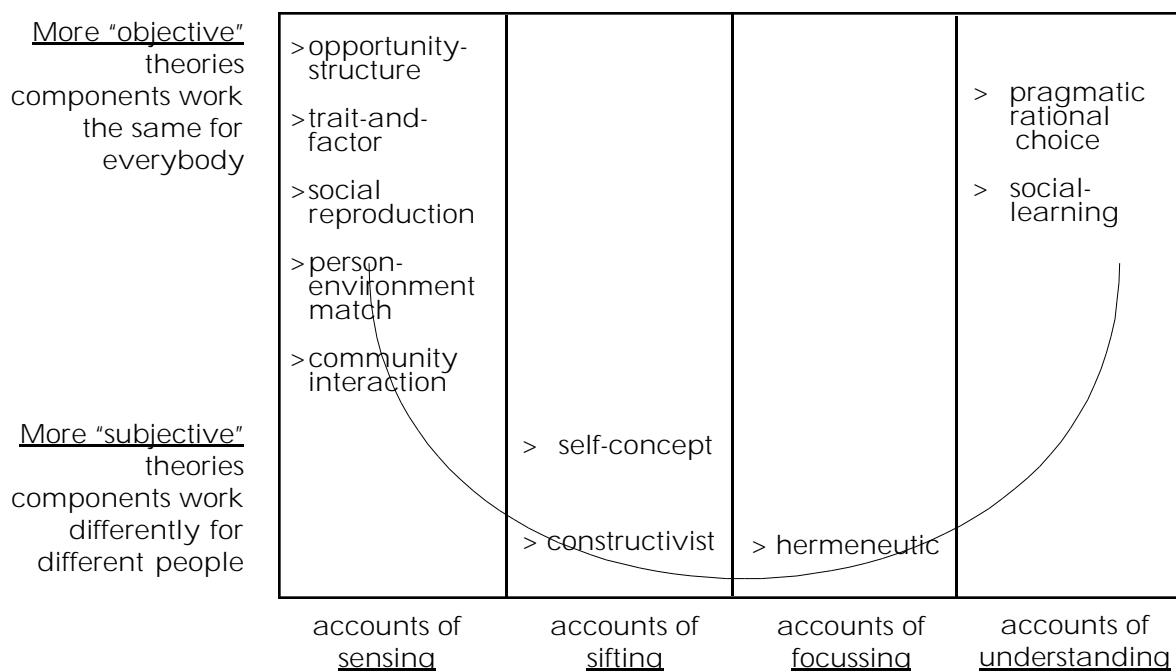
More "objective" theories components work the same for everybody

More "subjective" theories components work differently for different people

| | | | |
|---|---|---|---|
| >opportunity-structure<br>>trait-and-factor<br>>social reproduction<br>>person-environment match<br>>community interaction | | | > pragmatic rational choice<br>> social-learning |
| | > self-concept<br>> constructivist | > hermeneutic | |
| accounts of sensing | accounts of sifting | accounts of focussing | accounts of understanding |